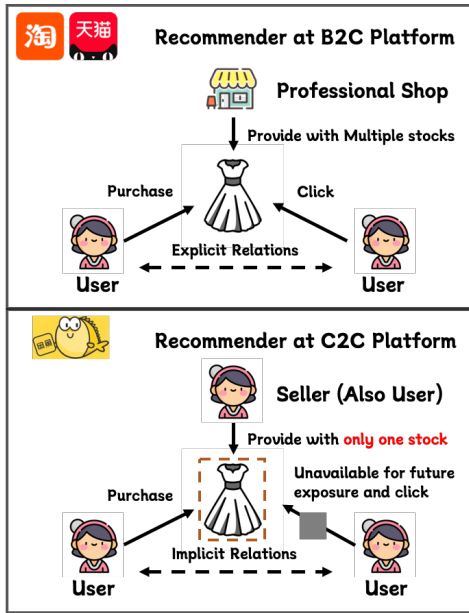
淘 天猫

Recommender at B2C Platform

Professional Shop

Provide with Multiple stocks

Purchase

Click

Explicit Relations

User

User

闲鱼

Recommender at C2C Platform

Seller (Also User)

Provide with only one stock

Unavailable for future exposure and click

Purchase

Implicit Relations

User

User